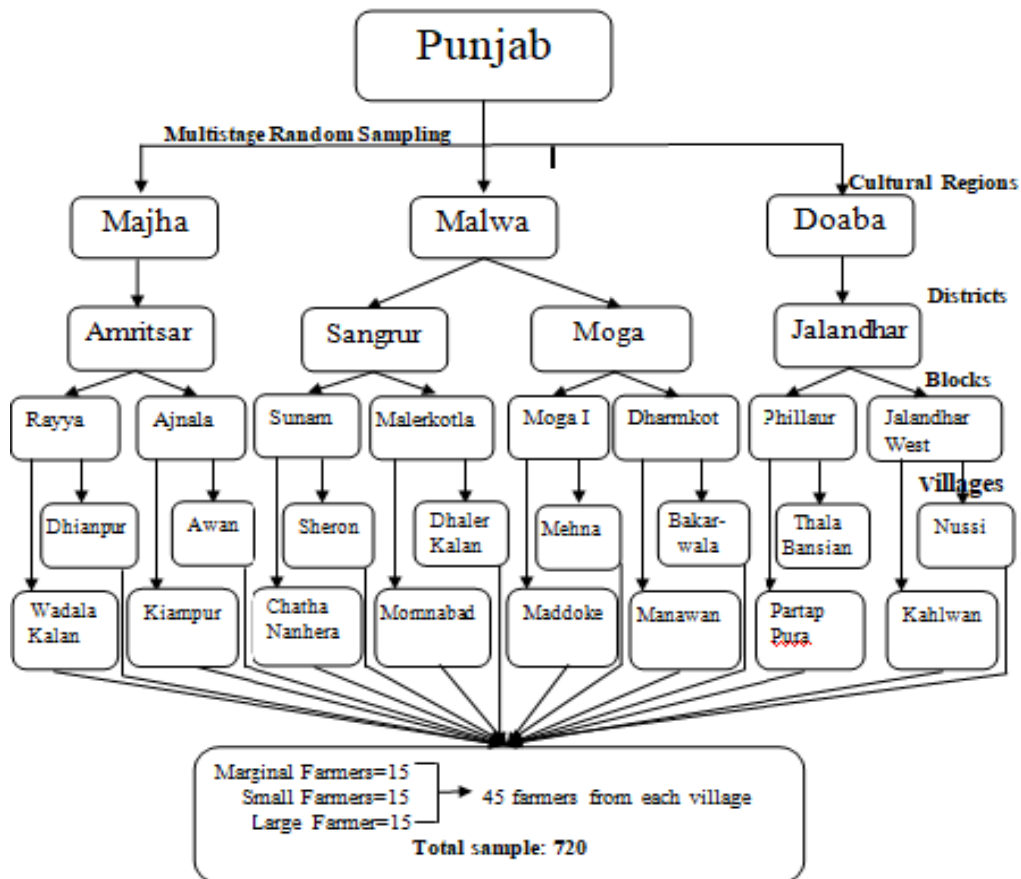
Punjab

Multistage Random Sampling

Cultural Regions

Majha

Malwa

Doaba

Districts

Amritsar

Sangrur

Moga

Jalandhar

Blocks

Rayya

Ajnala

Sunam

Malerkotla

Moga I

Dharmkot

Phillaur

Jalandhar West

Villages

Dhianpur

Awan

Sheron

Dhaler Kalan

Mehna

Bakar-wala

Thala Bansian

Nussi

Wadala Kalan

Kiampur

Chatha Nanhera

Momnabad

Maddoke

Manawan

Partap Pura

Kahlwan

Marginal Farmers=15
Small Farmers=15
Large Farmer=15

45 farmers from each village

Total sample: 720